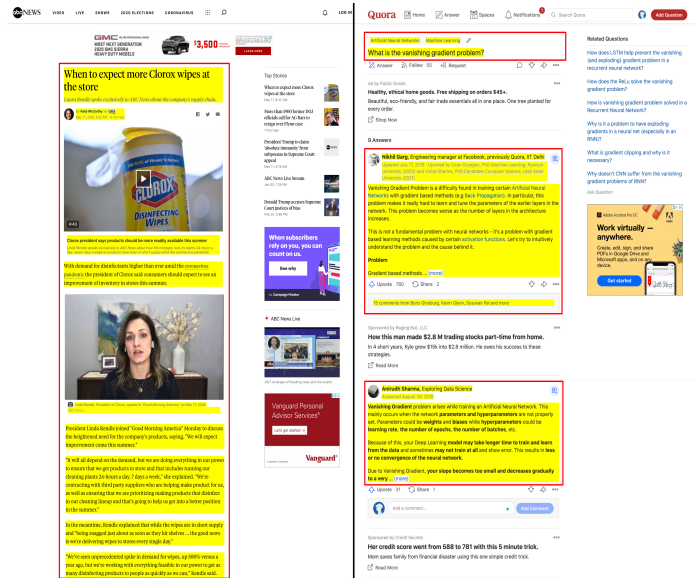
abcNEWS VIDEO LIVE SHOWS 2020 ELECTIONS CORONAVIRUS LOG IN

GMC MOST NEXT GENERATION 2020 SIERRA HEAVY DUTY MODELS $3,500 LEARN MORE

When to expect more Clorox wipes at the store

Linda Rendle spoke exclusively to ABC News about the company's supply chain.

Top Stories

When to expect more Clorox wipes at the store

More than 8000 former DOJ officials call for AG Barr to resign over Flynn case

President Trump to claim 'absolute immunity' from subpoenas in Supreme Court appeal

ABC News Live Stream

Donald Trump accuses Supreme Court Justice of bias

Clorox president says products should be more readily available this summer

With demand for disinfectants higher than ever amid the coronavirus pandemic the president of Clorox said consumers should expect to see an improvement of inventory in stores this summer.

When subscribers rely on you, you can count on us. See why

ABC News Live

President Linda Rendle joined "Good Morning America" Monday to discuss the heightened need for the company's products, saying, "We still expect improvement come this summer."

"It will all depend on the demand, but we are doing everything in our power to ensure that we get products to store and that includes running our cleaning plants 24-hours a day, 7 days a week," she explained. "We're contracting with third party suppliers who are helping make product for us, as well as ensuring that we are prioritizing making products that disinfect in our cleaning lineup and that's going to help us get into a better position in the summer."

Vanguard Personal Advisor Services® Let's get started → Vanguard

In the meantime, Rendle explained that while the wipes are in short supply and "being snagged just about as soon as they hit shelves ... the good news is we're delivering wipes to stores every single day."

"We've seen unprecedented spike in demand for wipes, up 500% versus a year ago, but we're working with everything feasible in our power to get as many disinfecting products to people as quickly as we can," Rendle said.

Quora Home Answer Spaces Notifications Search Quora Add Question

Artificial Neural Networks Machine Learning

What is the vanishing gradient problem?

Answer Follow 95 Request

Ad by Pacific Goods
Healthy, ethical home goods. Free shipping on orders $45+.
Beautiful, eco-friendly, and fair trade essentials all in one place. One tree planted for every order.
Shop Now

9 Answers

Nikhil Garg, Engineering manager at Facebook, previously Quora, IIT Delhi

Vanishing Gradient Problem is a difficulty found in training certain Artificial Neural Networks with gradient based methods (e.g Back Propagation). In particular, this problem makes it really hard to learn and tune the parameters of the earlier layers in the network. This problem becomes worse as the number of layers in the architecture increases.

This is not a fundamental problem with neural networks - it's a problem with gradient based learning methods caused by certain activation functions. Let's try to intuitively understand the problem and the cause behind it.

Problem

Gradient based methods... (more)

Upvote 780 Share 2

10 comments from Boris Ginsburg, Kevin Glenn, Sussan Pal and more

Sponsored by Raging Bull, LLC
How this man made $2.8 M trading stocks part-time from home.
In 4 short years, Kyle grew $15k into $2.8 million. He sees his success to these strategies.
Read More

Anirudh Sharma, Exploring Data Science
Answered August 20, 2018

Vanishing Gradient problem arises while training an Artificial Neural Network. This mainly occurs when the network parameters and hyperparameters are not properly set. Parameters could be weights and biases while hyperparameters could be learning rate, the number of epochs, the number of batches, etc.

Because of this, your Deep Learning model may take longer time to train and learn from the data and sometimes may not train at all and show error. This results in less or no convergence of the neural network.

Due to Vanishing Gradient, your slope becomes too small and decreases gradually to a very ... (more)

Upvote 31 Share 1

Add a comment... Add Comment

Sponsored by Credit Secrets
Her credit score went from 588 to 781 with this 5 minute trick.
Mom saves family from financial disaster using this one simple credit trick.
Read More

Related Questions

How does LSTM help prevent the vanishing (and exploding) gradient problem in a recurrent neural network?

How does the ReLu solve the vanishing gradient problem?

How is vanishing gradient problem solved in a Recurrent Neural Network?

Why is it a problem to have exploding gradients in a neural net (especially in an RNN)?

What is gradient clipping and why is it necessary?

Why doesn't CNN suffer from the vanishing gradient problem as RNN?

Ask Question

Adobe Acrobat Pro DC

Work virtually — anywhere.

Create, edit, sign, and share PDFs in Google Drive and Microsoft apps, and on any device.

Get started